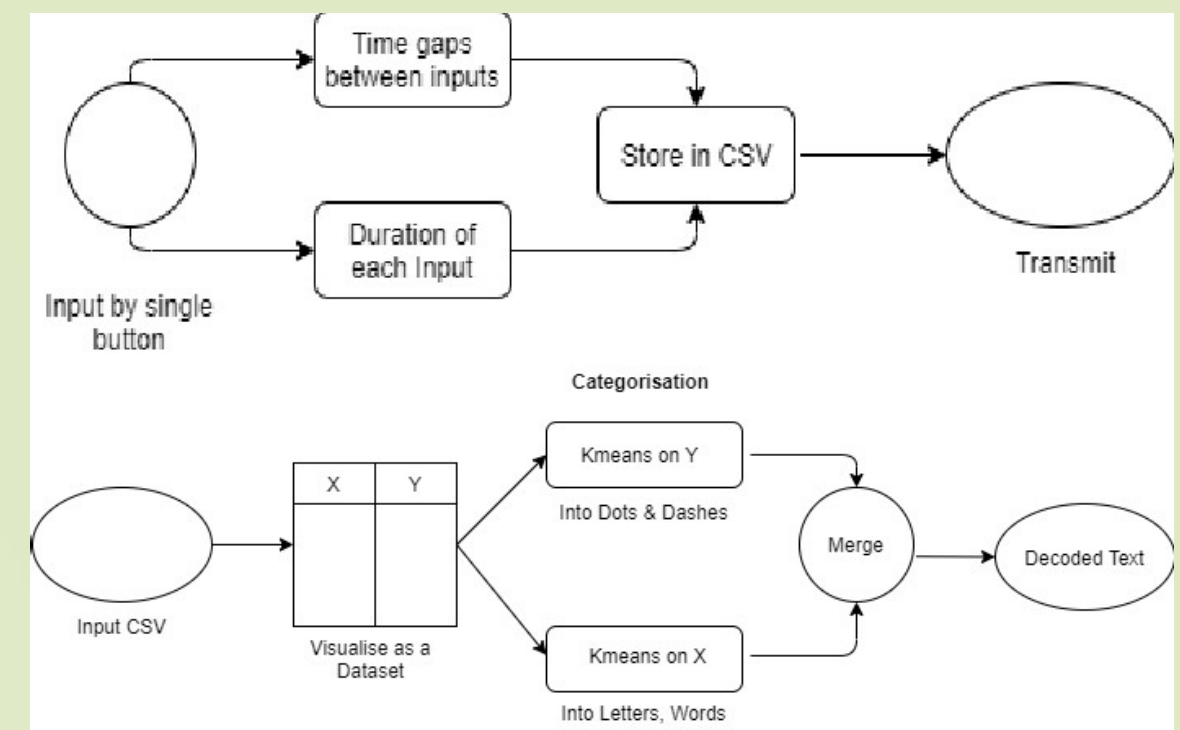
Time gaps between inputs

Store in CSV

Duration of each Input

Transmit

Input by single button

Categorisation

| X | Y |
|---|---|
| | |

Kmeans on Y

Into Dots & Dashes

Merge

Decoded Text

Input CSV

Visualise as a Dataset

Kmeans on X

Into Letters, Words